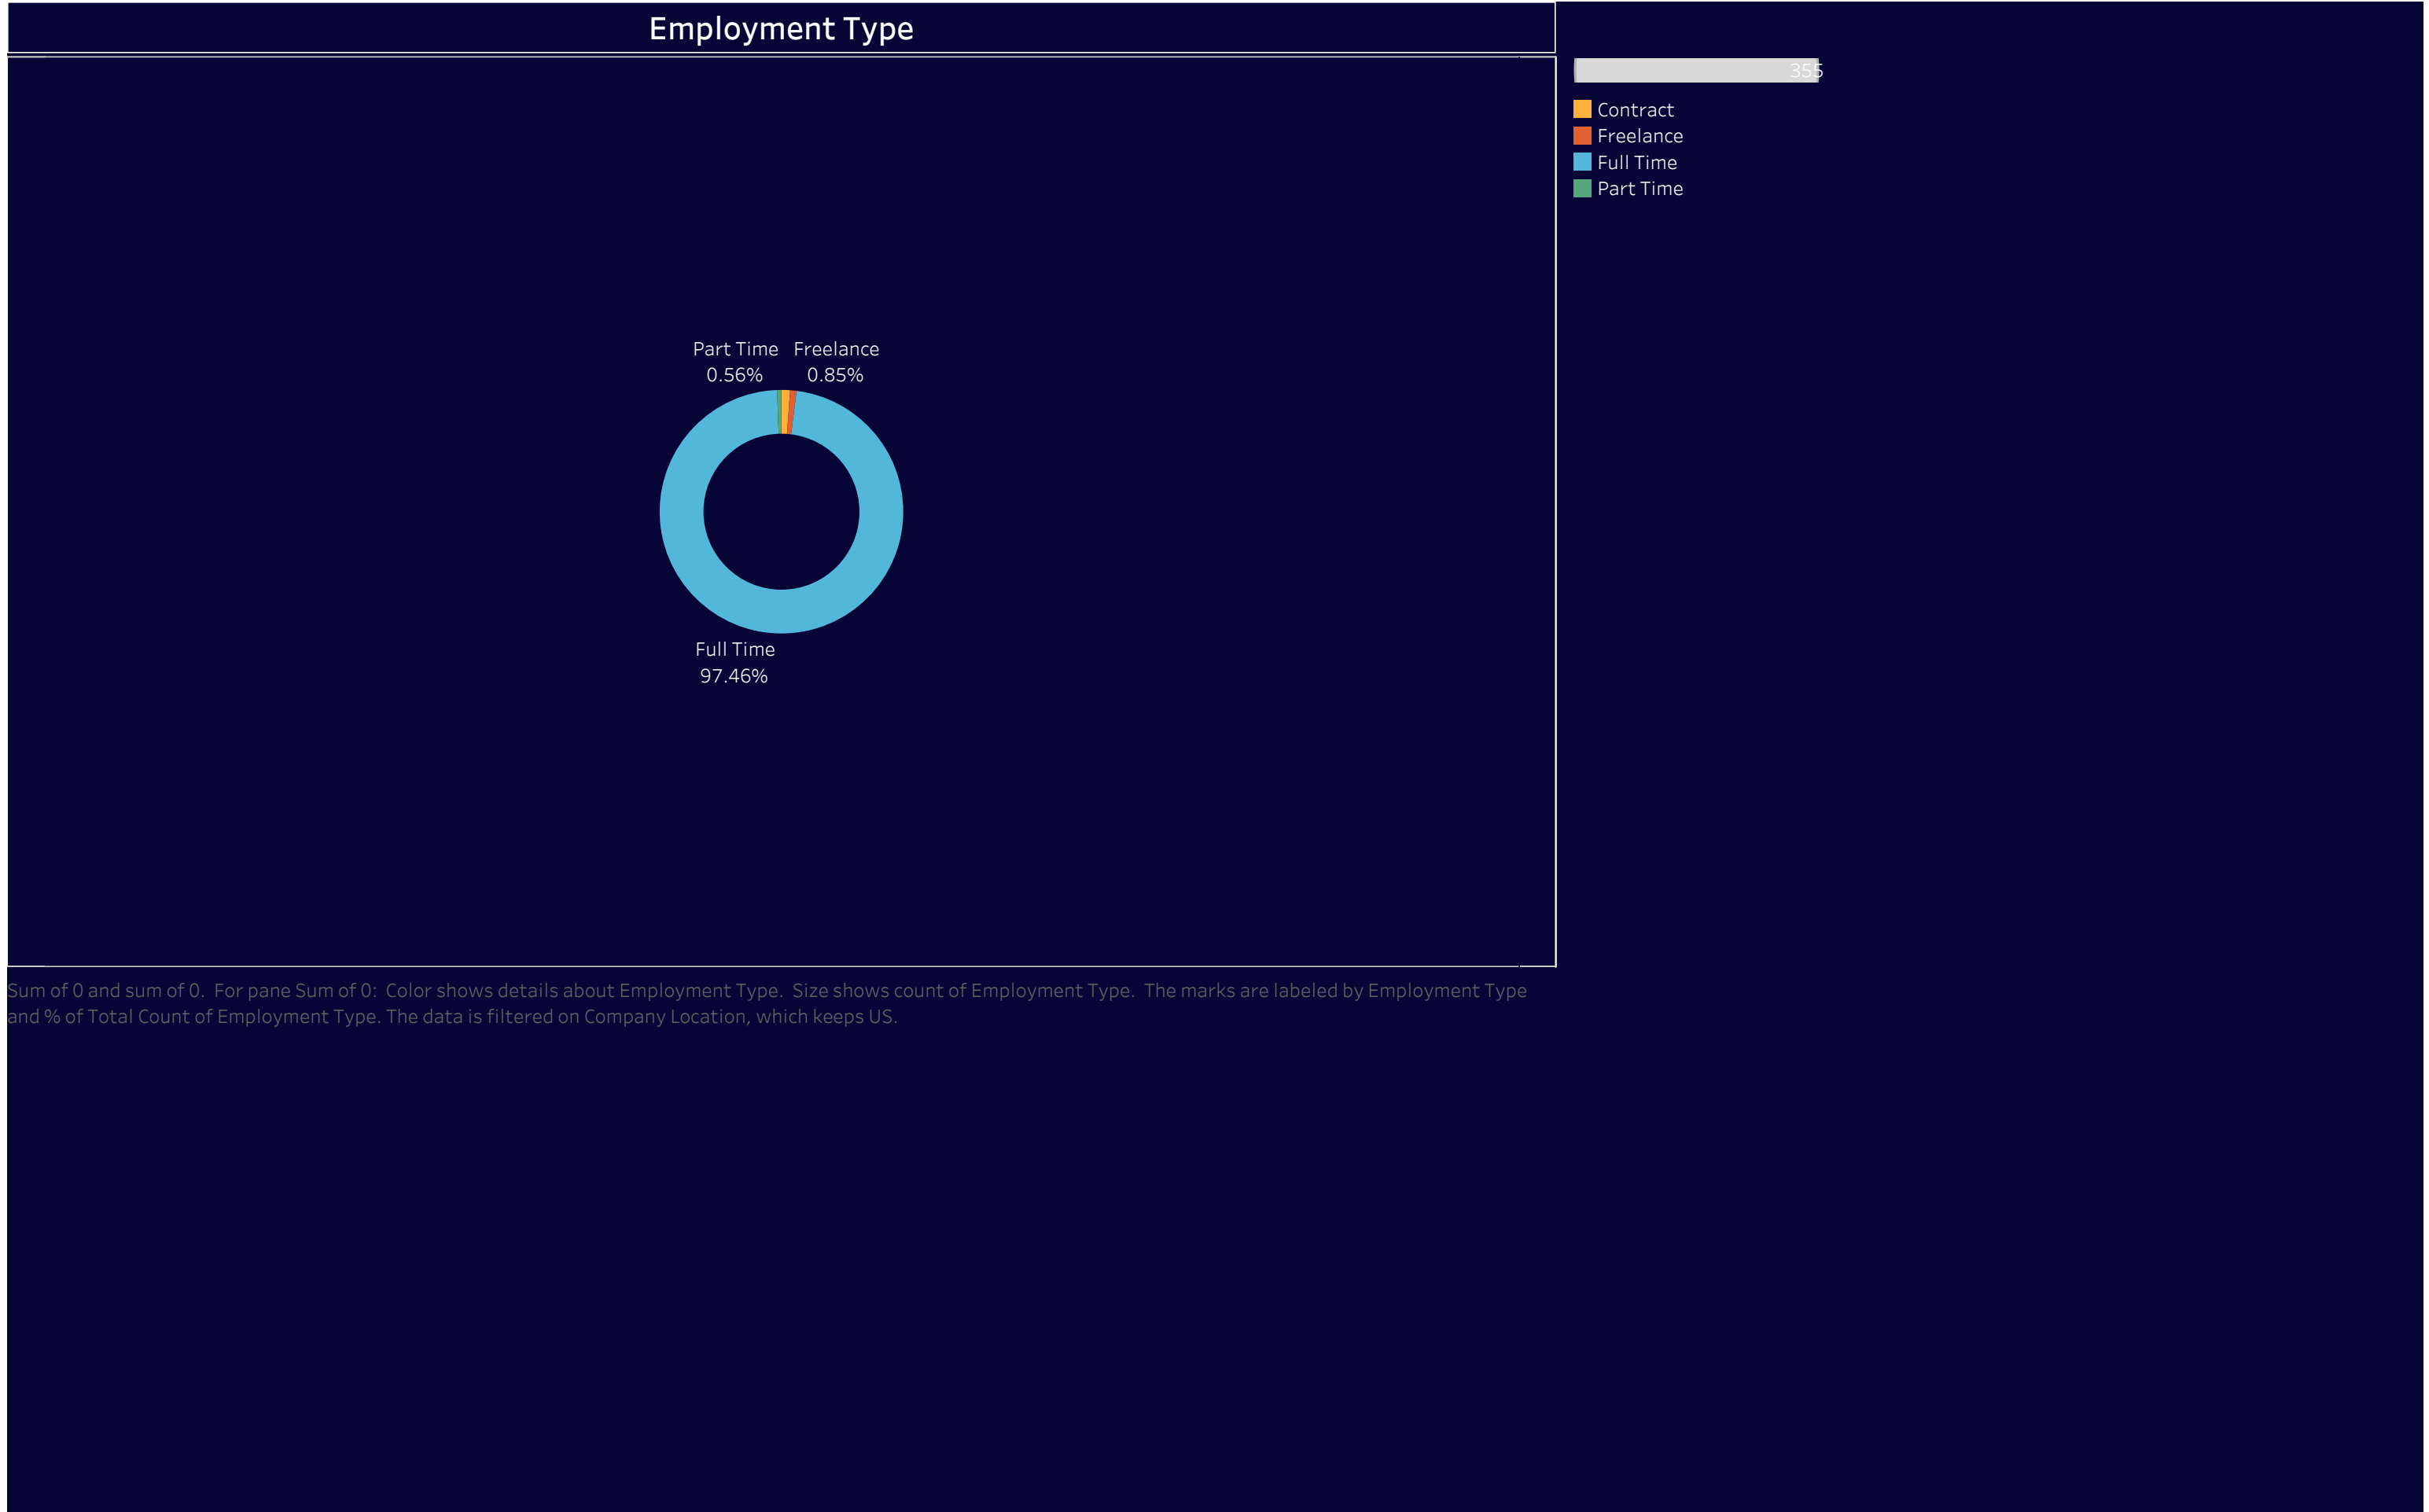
Employment Type

355

Contract
Freelance
Full Time
Part Time

Part Time
0.56%

Freelance
0.85%

Full Time
97.46%

Sum of 0 and sum of 0. For pane Sum of 0: Color shows details about Employment Type. Size shows count of Employment Type. The marks are labeled by Employment Type and % of Total Count of Employment Type. The data is filtered on Company Location, which keeps US.